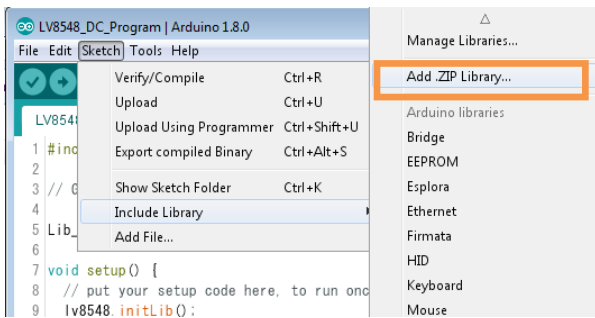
LV8548_DC_Program | Arduino 1.8.0

File Edit Sketch Tools Help

LV8548

1 #inc
2
3 // G
4
5 Lib_
6
7 void setup() {
8 // put your setup code here, to run onc
9 lv8548.initLib();

Verify/Compile Ctrl+R
Upload Ctrl+U
Upload Using Programmer Ctrl+Shift+U
Export compiled Binary Ctrl+Alt+S
Show Sketch Folder Ctrl+K
Include Library
Add File...

△
Manage Libraries...
Add .ZIP Library...
Arduino libraries
Bridge
EEPROM
Esplora
Ethernet
Firmata
HID
Keyboard
Mouse